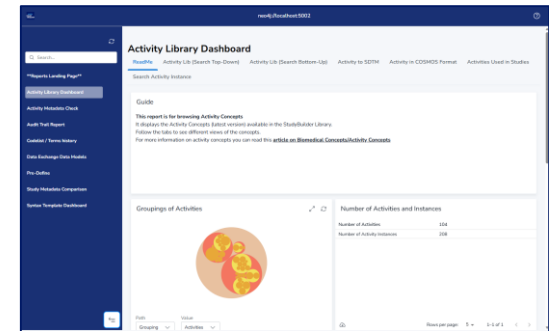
neo4j://localhost:5002

Q Search...

**Reports Landing Page**

Activity Library Dashboard

Activity Metadata Check

Audit Trail Report

Codelist / Terms history

Data Exchange Data Models

Pre-Defines

Study Metadata Comparison

Syntax Template Dashboard

Activity Library Dashboard

ReadMe | Activity Lib (Search Top-Down) | Activity Lib (Search Bottom-Up) | Activity to SDTM | Activity in COSMOS Format | Activities Used in Studies | Search Activity Instance

Guide

This report is for browsing Activity Concepts
It displays the Activity Concepts (latest version) available in the StudyBuilder Library.
Follow the tabs to see different views of the concepts.
For more information on activity concepts you can read this article on Biomedical Concepts/Activity Concepts

Groupings of Activities

Path
Grouping

Value
Activities

Number of Activities and Instances

| Number of Activities | 104 |
|---|---|
| Number of Activity Instances | 208 |

Rows per page: 5 | 1–1 of 1